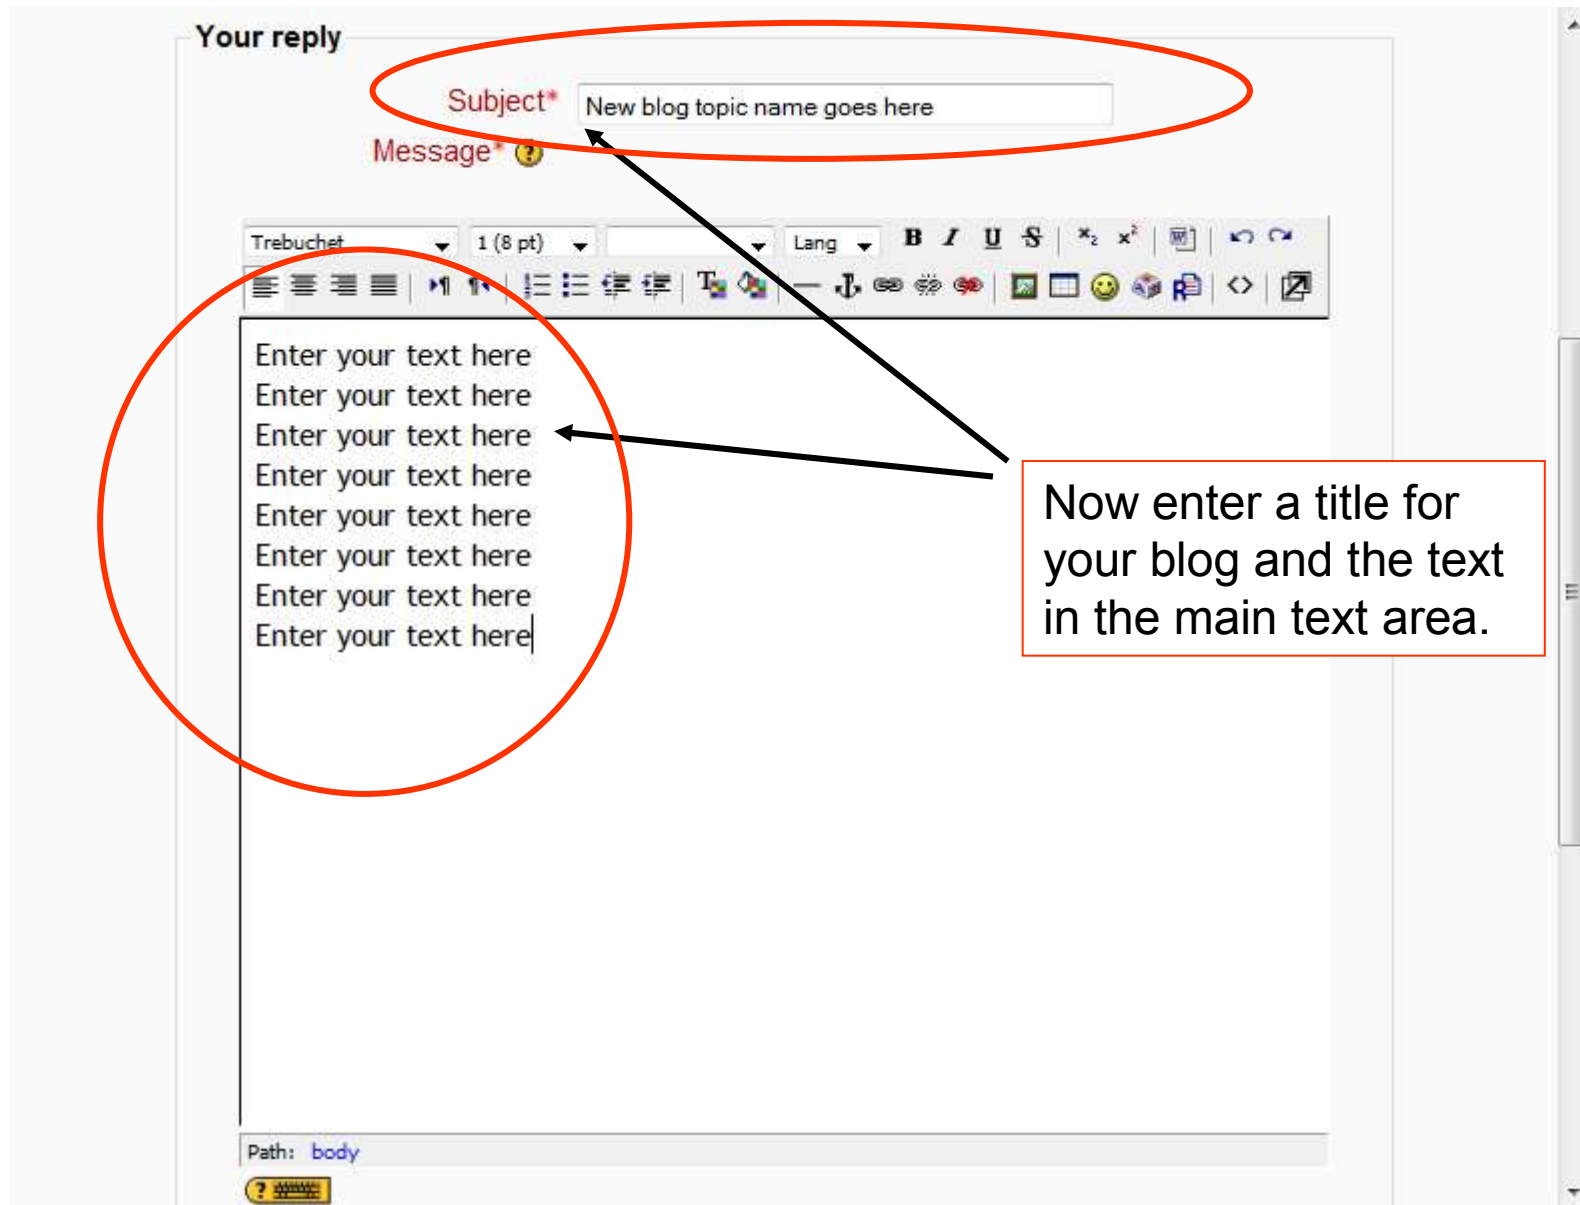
Your reply

Subject* New blog topic name goes here

Message* ?

Trebuchet
1 (8 pt)
Lang
B I U S

Enter your text here
Enter your text here
Enter your text here
Enter your text here
Enter your text here
Enter your text here
Enter your text here
Enter your text here

Now enter a title for your blog and the text in the main text area.

Path: body